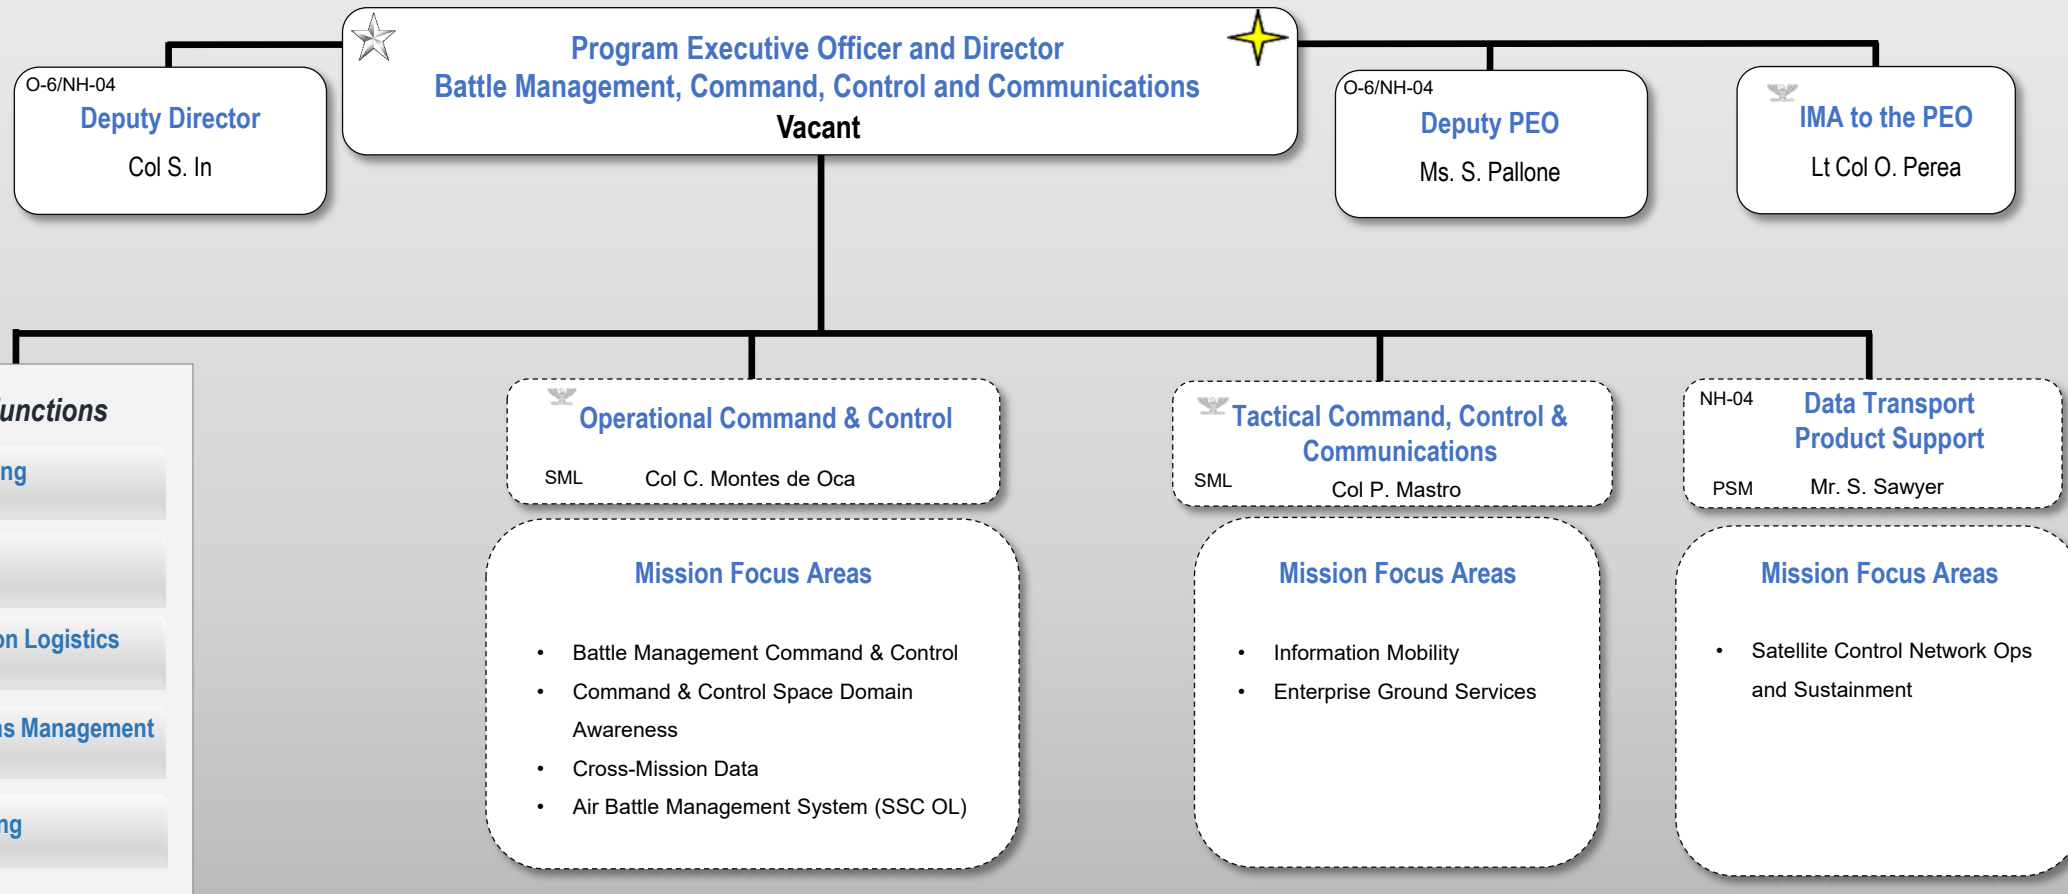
O-6/NH-04
Deputy Director
Col S. In

Program Executive Officer and Director
Battle Management, Command, Control and Communications
Vacant

O-6/NH-04
Deputy PEO
Ms. S. Pallone

IMA to the PEO
Lt Col O. Perea

unctions
ng

on Logistics
s Management
ng

Operational Command & Control
SML Col C. Montes de Oca

Tactical Command, Control & Communications
SML Col P. Mastro

NH-04 Data Transport Product Support
PSM Mr. S. Sawyer

Mission Focus Areas
- Battle Management Command & Control
- Command & Control Space Domain Awareness
- Cross-Mission Data
- Air Battle Management System (SSC OL)

Mission Focus Areas
- Information Mobility
- Enterprise Ground Services

Mission Focus Areas
- Satellite Control Network Ops and Sustainment